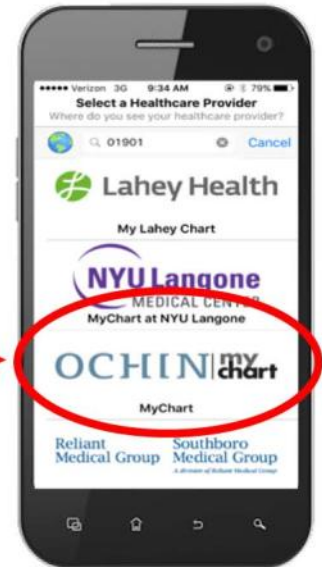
••••• Verizon 3G 9:34 AM 79%

Select a Healthcare Provider

Where do you see your healthcare provider?

01901 Cancel

Lahey Health

My Lahey Chart

NYU Langone MEDICAL CENTER

MyChart at NYU Langone

OCHIN my chart

MyChart

Reliant Medical Group

Southboro Medical Group

A division of Reliant Medical Group